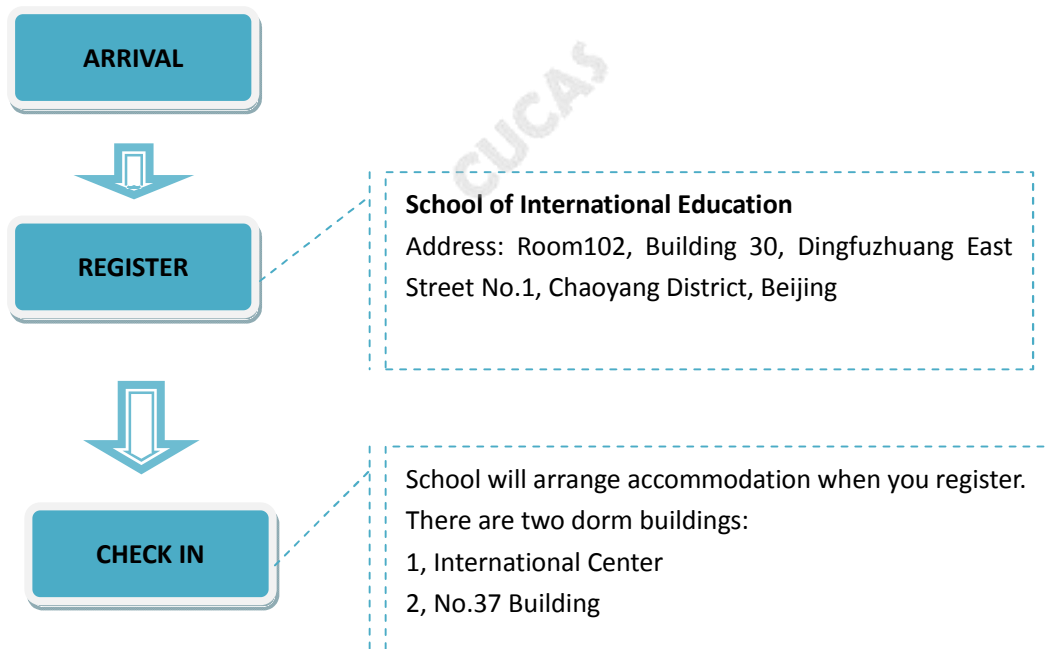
ARRIVAL

CUCAS

REGISTER

**School of International Education**
Address: Room102, Building 30, Dingfuzhuang East Street No.1, Chaoyang District, Beijing

CHECK IN

School will arrange accommodation when you register.
There are two dorm buildings:
1, International Center
2, No.37 Building